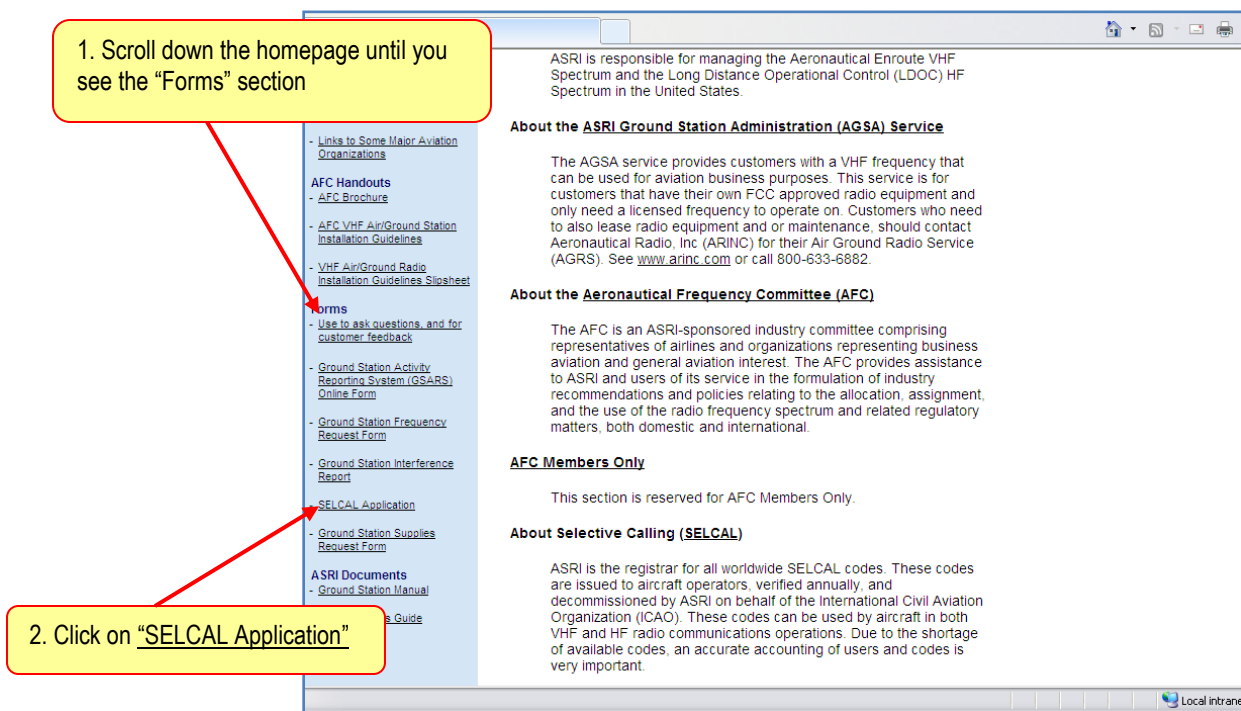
1. Scroll down the homepage until you see the “Forms” section

ASRI is responsible for managing the Aeronautical Enroute VHF Spectrum and the Long Distance Operational Control (LDOC) HF Spectrum in the United States.

- Links to Some Major Aviation Organizations

AFC Handouts
- AFC Brochure
- AFC VHF Air/Ground Station Installation Guidelines
- VHF Air/Ground Radio Installation Guidelines Slipsheet

Forms
- Use to ask questions, and for customer feedback
- Ground Station Activity Reporting System (GSARS) Online Form
- Ground Station Frequency Request Form
- Ground Station Interference Report
- SELCAL Application
- Ground Station Supplies Request Form

ASRI Documents
- Ground Station Manual
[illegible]s Guide

About the ASRI Ground Station Administration (AGSA) Service

The AGSA service provides customers with a VHF frequency that can be used for aviation business purposes. This service is for customers that have their own FCC approved radio equipment and only need a licensed frequency to operate on. Customers who need to also lease radio equipment and or maintenance, should contact Aeronautical Radio, Inc (ARINC) for their Air Ground Radio Service (AGRS). See www.arinc.com or call 800-633-6882.

About the Aeronautical Frequency Committee (AFC)

The AFC is an ASRI-sponsored industry committee comprising representatives of airlines and organizations representing business aviation and general aviation interest. The AFC provides assistance to ASRI and users of its service in the formulation of industry recommendations and policies relating to the allocation, assignment, and the use of the radio frequency spectrum and related regulatory matters, both domestic and international.

AFC Members Only

This section is reserved for AFC Members Only.

About Selective Calling (SELCAL)

ASRI is the registrar for all worldwide SELCAL codes. These codes are issued to aircraft operators, verified annually, and decommissioned by ASRI on behalf of the International Civil Aviation Organization (ICAO). These codes can be used by aircraft in both VHF and HF radio communications operations. Due to the shortage of available codes, an accurate accounting of users and codes is very important.

2. Click on “SELCAL Application”

Local intrane